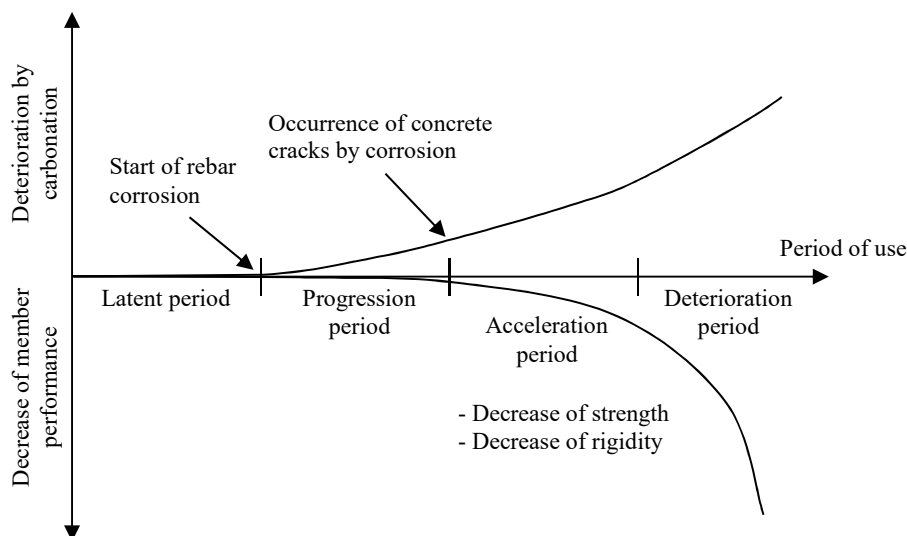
Deterioration by carbonation

Decrease of member performance

Occurrence of concrete cracks by corrosion

Start of rebar corrosion

Period of use

Latent period

Progression period

Acceleration period

Deterioration period

- Decrease of strength
- Decrease of rigidity